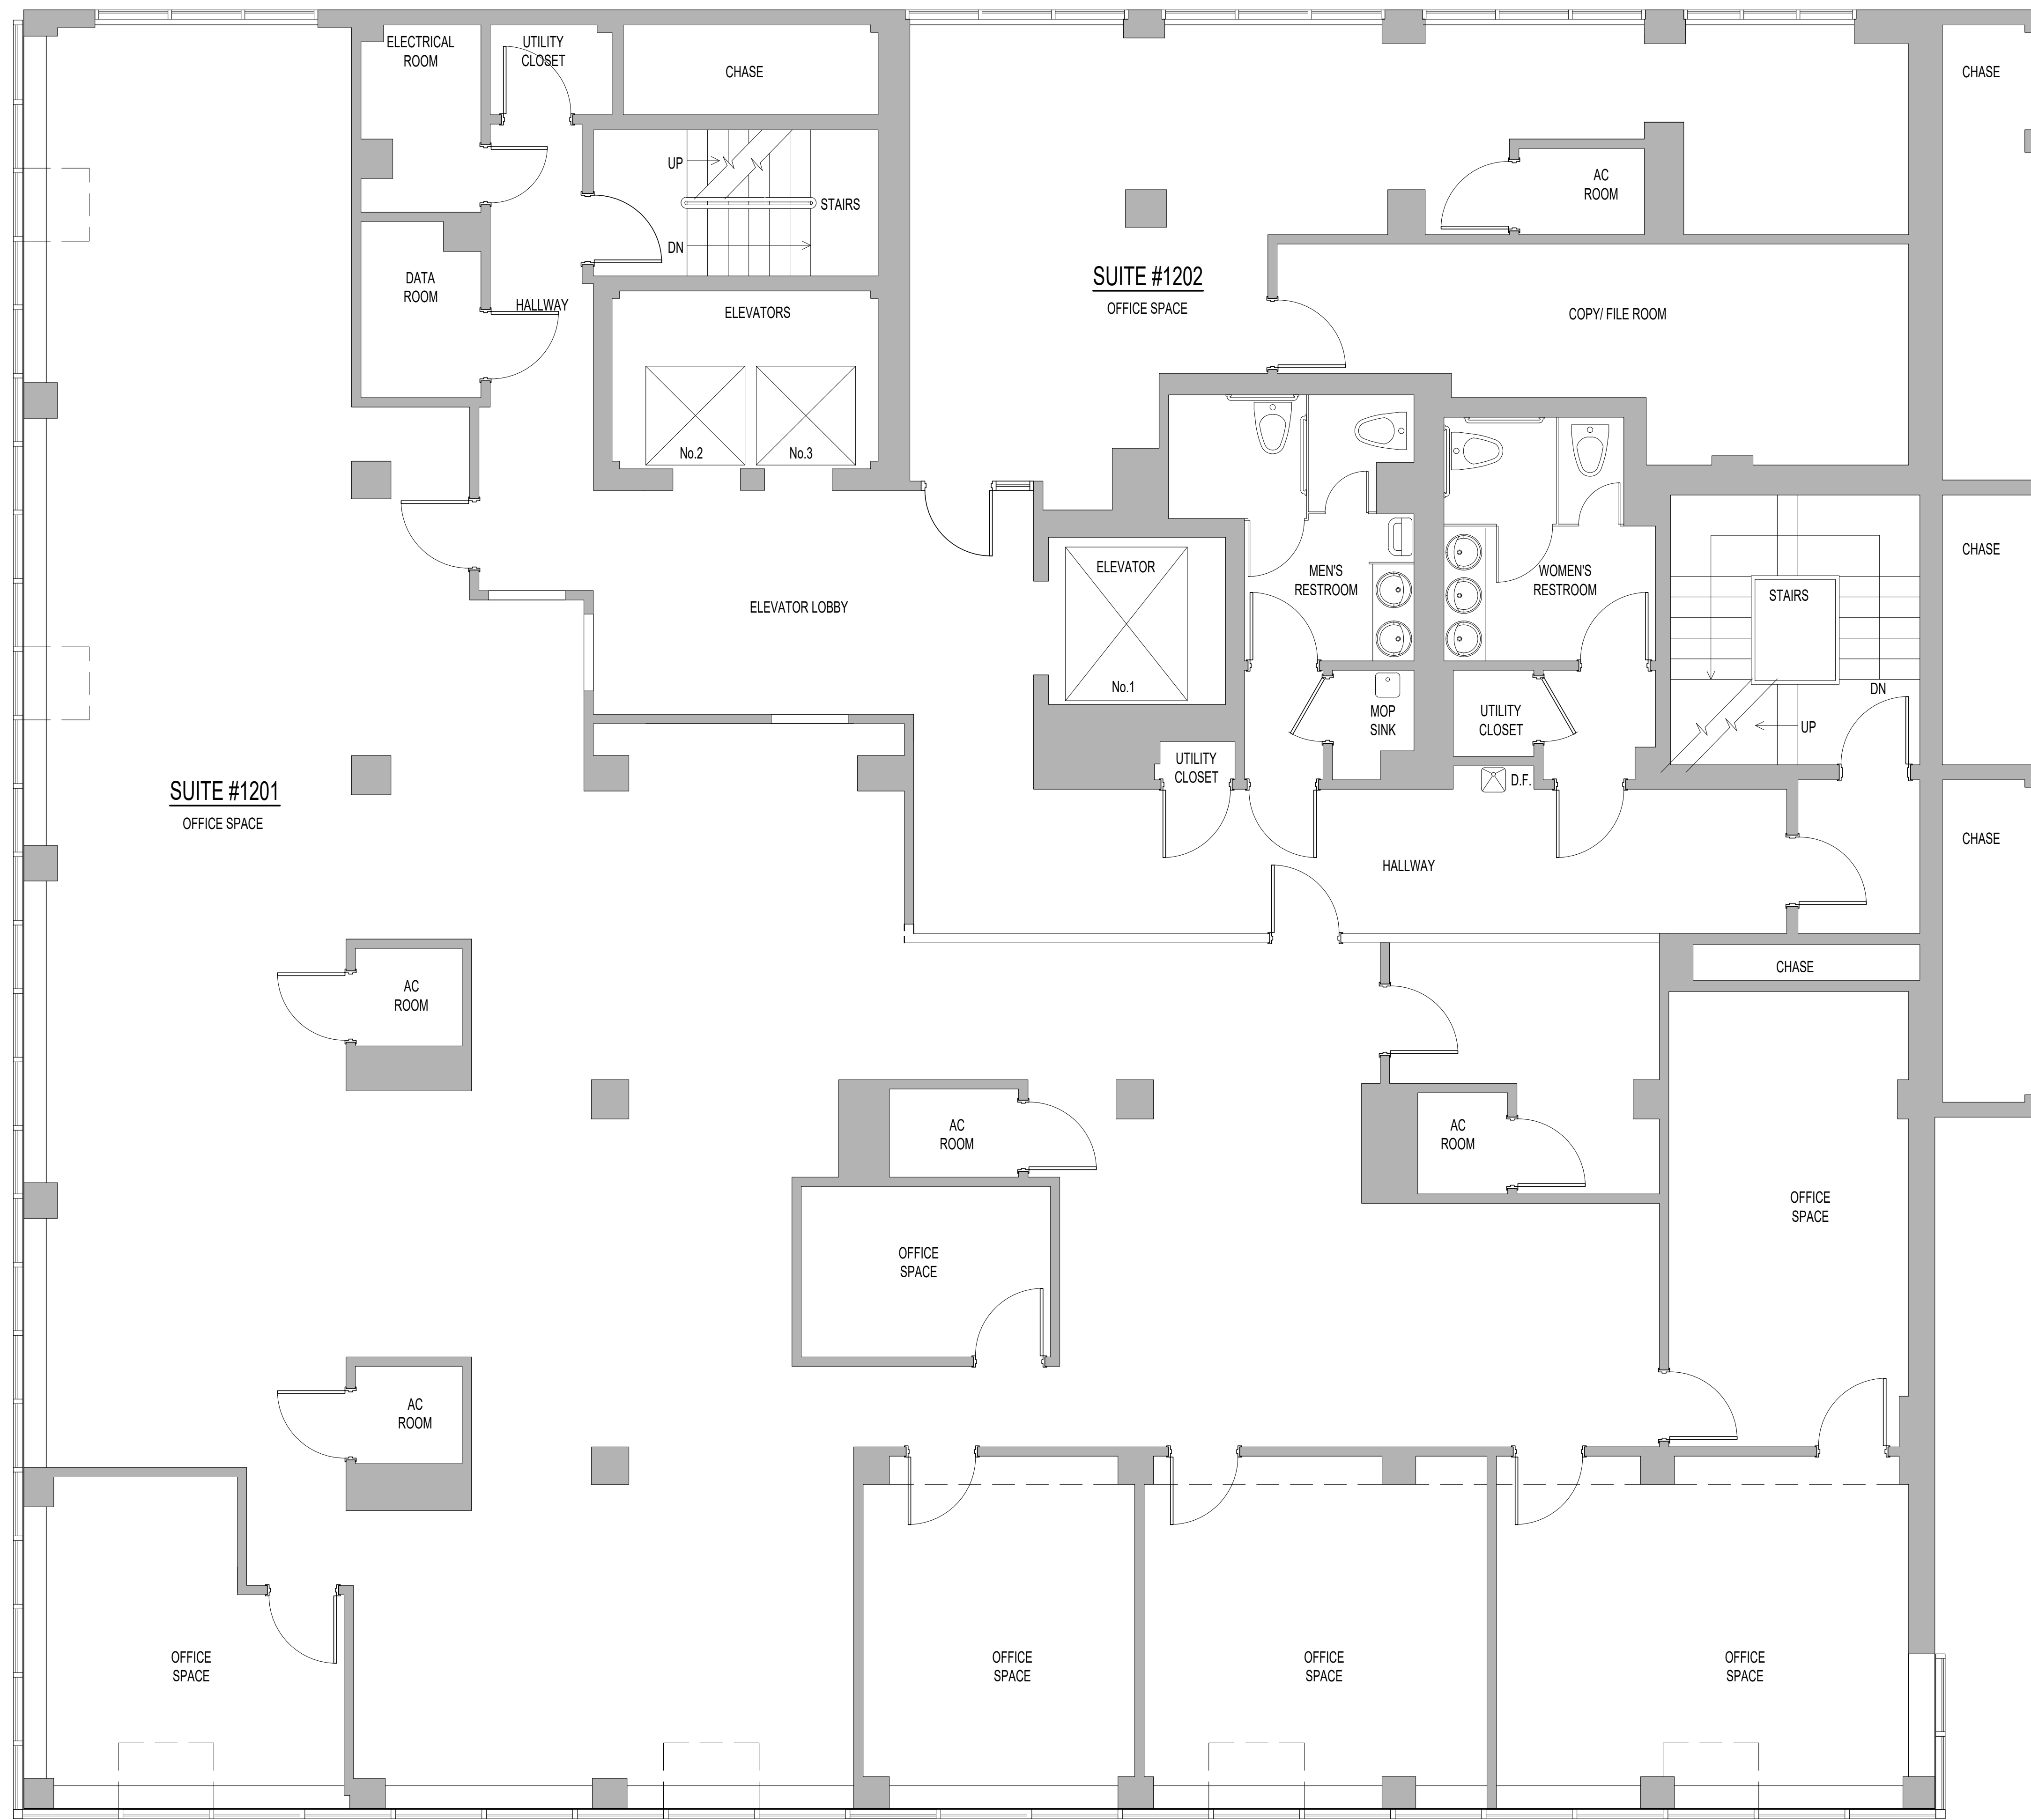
ELECTRICAL ROOM

UTILITY CLOSET

CHASE

CHASE

UP

STAIRS

DN

AC ROOM

DATA ROOM

HALLWAY

ELEVATORS

SUITE #1202

OFFICE SPACE

COPY/ FILE ROOM

No.2

No.3

ELEVATOR

MEN'S RESTROOM

WOMEN'S RESTROOM

CHASE

STAIRS

ELEVATOR LOBBY

No.1

MOP SINK

UTILITY CLOSET

DN

UP

SUITE #1201

OFFICE SPACE

UTILITY CLOSET

D.F.

CHASE

HALLWAY

CHASE

AC ROOM

AC ROOM

AC ROOM

OFFICE SPACE

OFFICE SPACE

AC ROOM

OFFICE SPACE

OFFICE SPACE

OFFICE SPACE

OFFICE SPACE